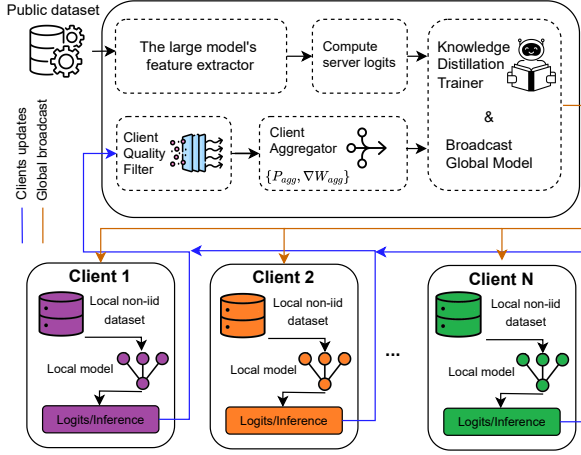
Public dataset

The large model's feature extractor

Compute server logits

Knowledge Distillation Trainer

&

Broadcast Global Model

Client Quality Filter

Client Aggregator

$\{P_{agg}, \nabla W_{agg}\}$

Clients updates

Global broadcast

Client 1

Local non-iid dataset

Local model

Logits/Inference

Client 2

Local non-iid dataset

Local model

Logits/Inference

...

Client N

Local non-iid dataset

Local model

Logits/Inference